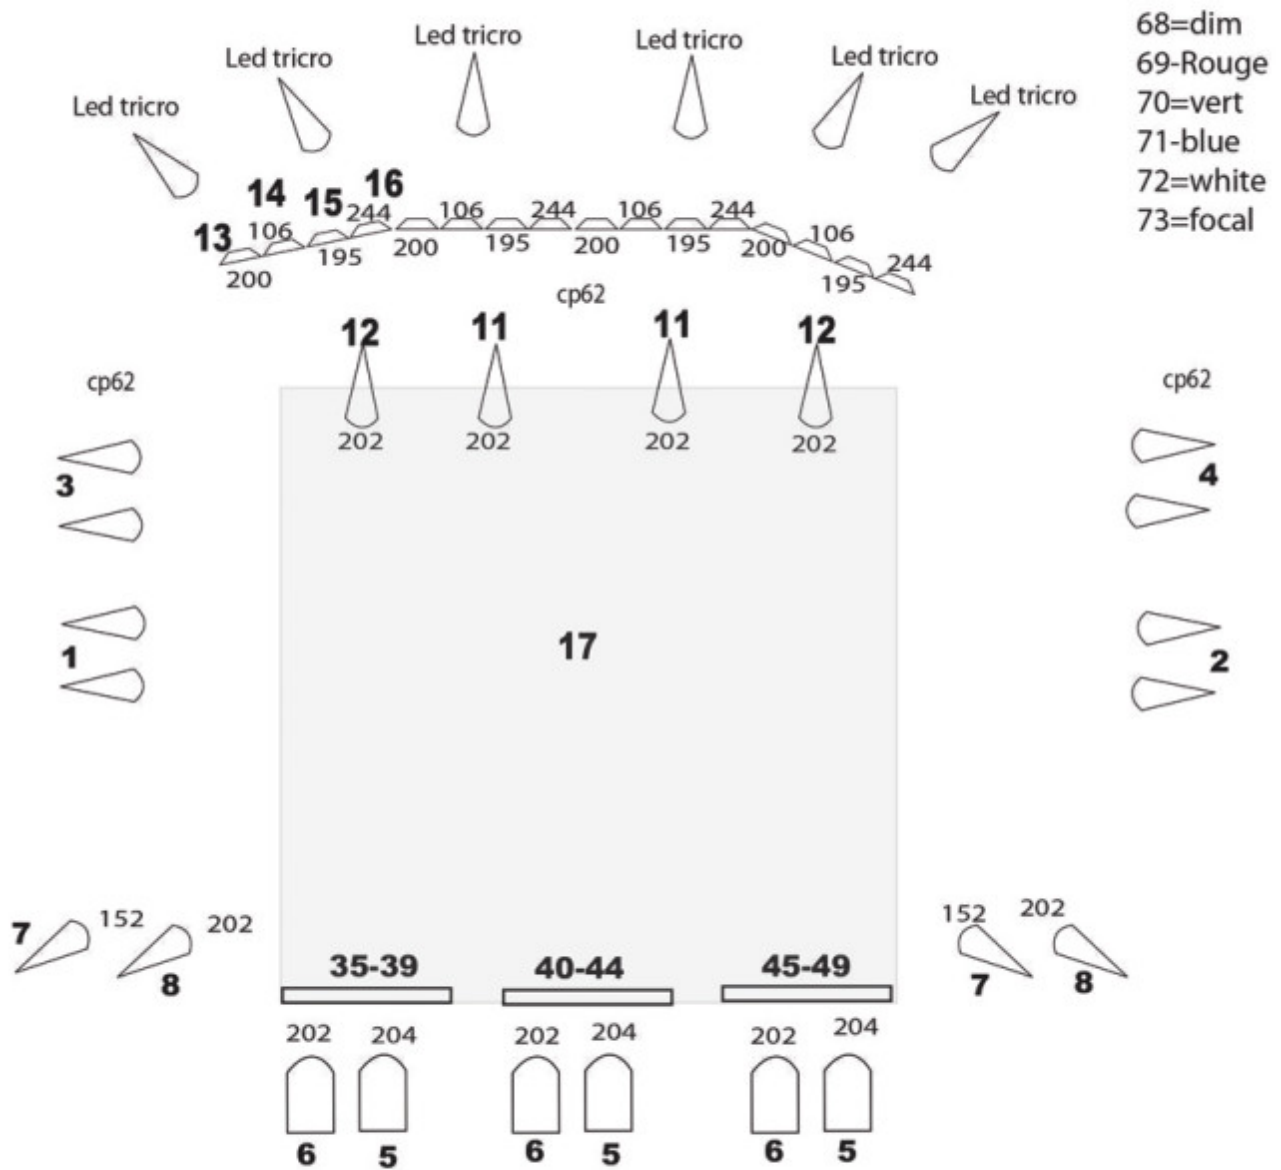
68=dim
69-Rouge
70=vert
71-blue
72=white
73=focal

Led tricro Led tricro Led tricro Led tricro Led tricro Led tricro

14 15 16
13 106 244 106 244 106 244 106 244
200 195 200 195 200 195 200 195

cp62

12 11 11 12

cp62 cp62

202 202 202 202

3 4

17

1 2

7 152 8 202 152 202 7 8

35-39 40-44 45-49

202 204 202 204 202 204

6 5 6 5 6 5